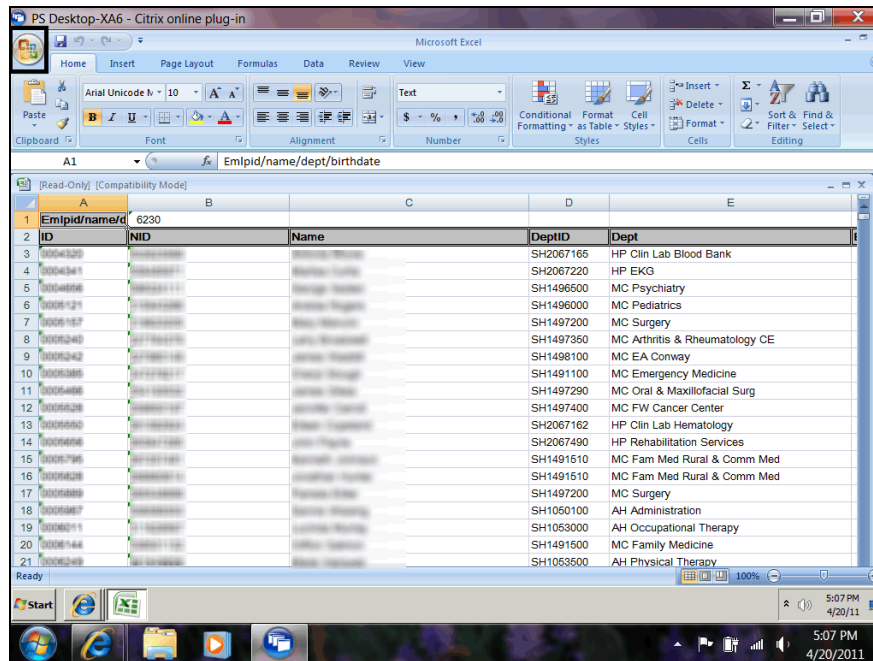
PS Desktop-XA6 - Citrix online plug-in

Microsoft Excel

Home Insert Page Layout Formulas Data Review View

Arial Unicode M 10 A A
Paste
B I U
Clipboard Font Alignment Number Styles Cells Editing
Text
$ % ,
Conditional Formatting
Format as Table
Cell Styles
Insert
Delete
Format
Sort & Filter
Find & Select

A1 $f_x$ Emlpid/name/dept/birthdate

[Read-Only] [Compatibility Mode]

| | A | B | C | D | E |
|---|---|---|---|---|---|
| 1 | Emlpid/name/d | 6230 | | | |
| 2 | ID | NID | Name | DeptID | Dept |
| 3 | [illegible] | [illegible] | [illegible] | SH2067165 | HP Clin Lab Blood Bank |
| 4 | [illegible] | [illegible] | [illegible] | SH2067220 | HP EKG |
| 5 | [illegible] | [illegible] | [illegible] | SH1496500 | MC Psychiatry |
| 6 | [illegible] | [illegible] | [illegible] | SH1496000 | MC Pediatrics |
| 7 | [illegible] | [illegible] | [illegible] | SH1497200 | MC Surgery |
| 8 | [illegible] | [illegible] | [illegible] | SH1497350 | MC Arthritis & Rheumatology CE |
| 9 | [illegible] | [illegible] | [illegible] | SH1498100 | MC EA Conway |
| 10 | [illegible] | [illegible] | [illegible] | SH1491100 | MC Emergency Medicine |
| 11 | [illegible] | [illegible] | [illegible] | SH1497290 | MC Oral & Maxillofacial Surg |
| 12 | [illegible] | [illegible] | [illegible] | SH1497400 | MC FW Cancer Center |
| 13 | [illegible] | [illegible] | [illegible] | SH2067162 | HP Clin Lab Hematology |
| 14 | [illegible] | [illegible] | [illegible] | SH2067490 | HP Rehabilitation Services |
| 15 | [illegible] | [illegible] | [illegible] | SH1491510 | MC Fam Med Rural & Comm Med |
| 16 | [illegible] | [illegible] | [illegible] | SH1491510 | MC Fam Med Rural & Comm Med |
| 17 | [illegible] | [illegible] | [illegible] | SH1497200 | MC Surgery |
| 18 | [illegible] | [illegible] | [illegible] | SH1050100 | AH Administration |
| 19 | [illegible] | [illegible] | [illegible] | SH1053000 | AH Occupational Therapy |
| 20 | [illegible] | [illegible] | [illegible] | SH1491500 | MC Family Medicine |
| 21 | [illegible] | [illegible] | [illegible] | SH1053500 | AH Physical Therapy |

Ready 100%

Start 5:07 PM 4/20/11

5:07 PM 4/20/2011